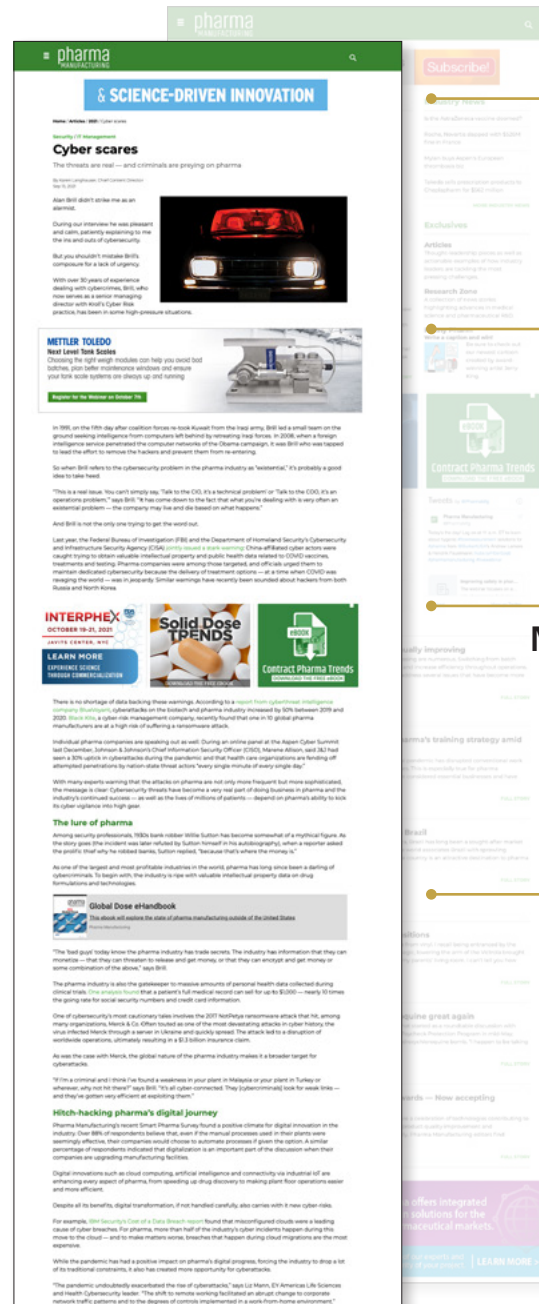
pharma MANUFACTURING

& SCIENCE-DRIVEN INNOVATION

Home / Articles / 2021 / Cyber scares

Security / IT Management

Cyber scares

The threats are real — and criminals are preying on pharma

Alan Brill didn't strike me as an alarmist.

During our interview he was pleasant and calm, patiently explaining to me the ins and outs of cybersecurity.

But you shouldn't mistake Brill's composure for a lack of urgency.

With over 30 years of experience dealing with cybercrimes, Brill, who now serves as a senior managing director with Kroll's Cyber Risk practice, has been in some high-pressure situations.

METTLER TOLEDO
Next Level Tank Scales
Choosing the right weigh modules can help you avoid bad batches, plan better maintenance windows and ensure your tank scale systems are always up and running

Register for the Webinar on October 7th

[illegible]

So when Brill refers to the cybersecurity problem in the pharma industry as "existential," it's probably a good idea to take heed.

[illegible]

And Brill is not the only one trying to get the word out.

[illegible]

INTERPHEX
OCTOBER 19-21, 2021
JAVITS CENTER, NYC
LEARN MORE
EXPERIENCE SCIENCE THROUGH COMMERCIALIZATION

Solid Dose TRENDS
DOWNLOAD THE FREE EBOOK

eBOOK
Contract Pharma Trends
DOWNLOAD THE FREE eBOOK

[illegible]

The lure of pharma

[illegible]

Global Dose eHandbook
This ebook will explore the state of pharma manufacturing outside of the United States

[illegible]

Hitch-hacking pharma's digital journey

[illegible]

Subscribe!

Industry News

Exclusives

Articles

Research Zone

eBOOK
Contract Pharma Trends

Tweets

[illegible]